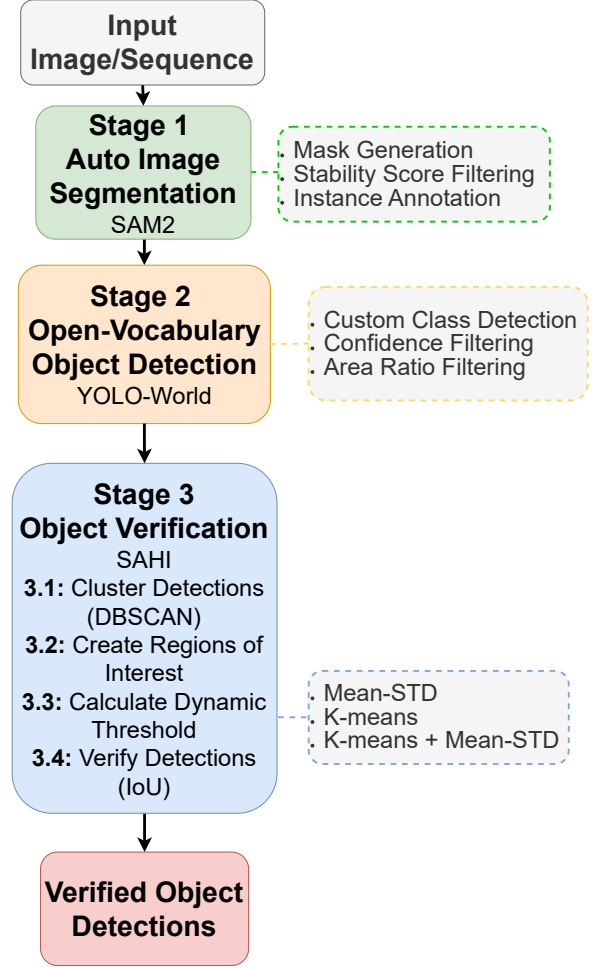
Input Image/Sequence

Stage 1
Auto Image Segmentation
SAM2

. Mask Generation
. Stability Score Filtering
. Instance Annotation

Stage 2
Open-Vocabulary Object Detection
YOLO-World

. Custom Class Detection
. Confidence Filtering
. Area Ratio Filtering

Stage 3
Object Verification
SAHI
3.1: Cluster Detections (DBSCAN)
3.2: Create Regions of Interest
3.3: Calculate Dynamic Threshold
3.4: Verify Detections (IoU)

. Mean-STD
. K-means
. K-means + Mean-STD

Verified Object Detections